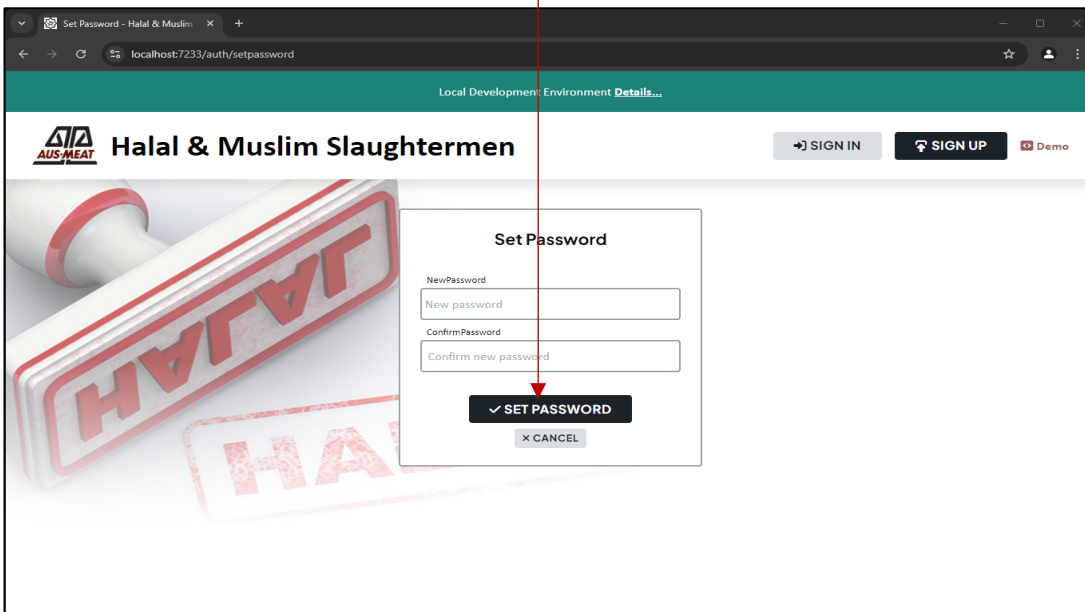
Set Password - Halal & Muslim

localhost:7233/auth/setpassword

Local Development Environment Details...

AUS-MEAT

Halal & Muslim Slaughtermen

SIGN IN

SIGN UP

Demo

HALAL

HAL

Set Password

NewPassword

New password

ConfirmPassword

Confirm new password

✓ SET PASSWORD

× CANCEL